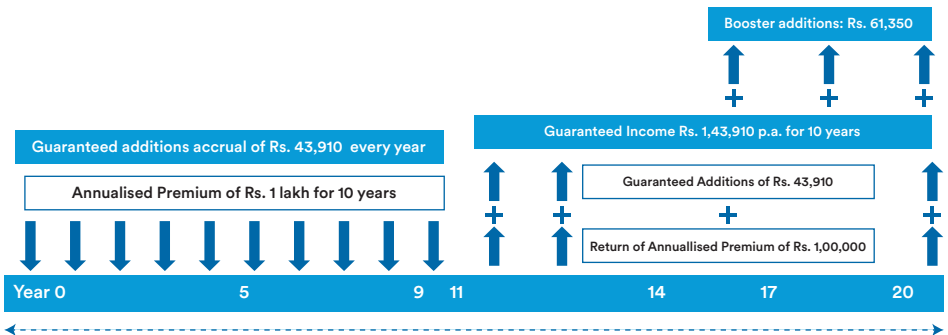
Booster additions: Rs. 61,350

Guaranteed Income Rs. 1,43,910 p.a. for 10 years

Guaranteed additions accrual of Rs. 43,910 every year

Annualised Premium of Rs. 1 lakh for 10 years

Guaranteed Additions of Rs. 43,910

+

Return of Annuallised Premium of Rs. 1,00,000

+ + + + + +

Year 0 5 9 11 14 17 20